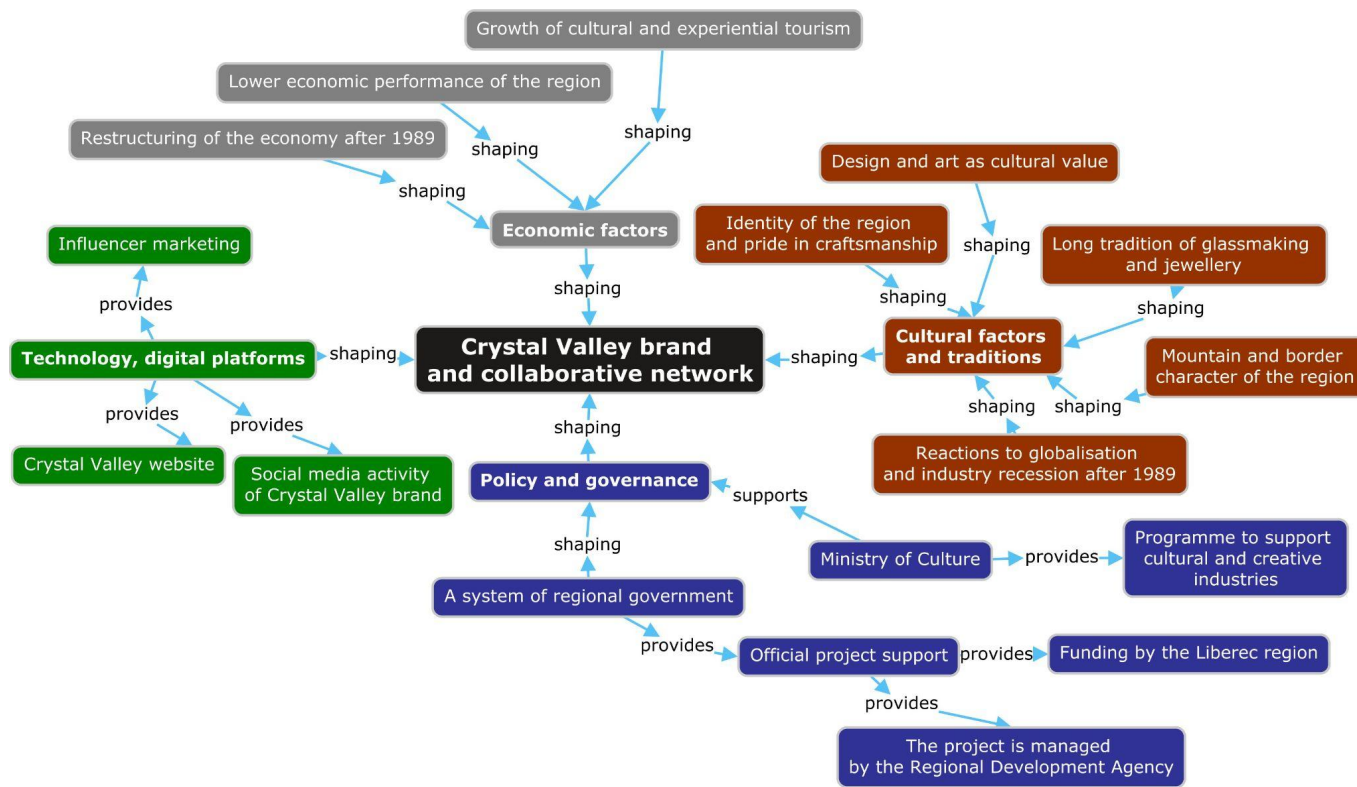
Growth of cultural and experiential tourism

Lower economic performance of the region

Restructuring of the economy after 1989

shaping

shaping

shaping

Economic factors

shaping

Influencer marketing

provides

Technology, digital platforms

shaping

Crystal Valley brand and collaborative network

provides

provides

Crystal Valley website

Social media activity of Crystal Valley brand

Design and art as cultural value

Identity of the region and pride in craftsmanship

shaping

Long tradition of glassmaking and jewellery

shaping

shaping

Cultural factors and traditions

shaping

Mountain and border character of the region

shaping

shaping

Reactions to globalisation and industry recession after 1989

shaping

Policy and governance

supports

shaping

Ministry of Culture

provides

Programme to support cultural and creative industries

A system of regional government

provides

Official project support

provides

Funding by the Liberec region

provides

The project is managed by the Regional Development Agency